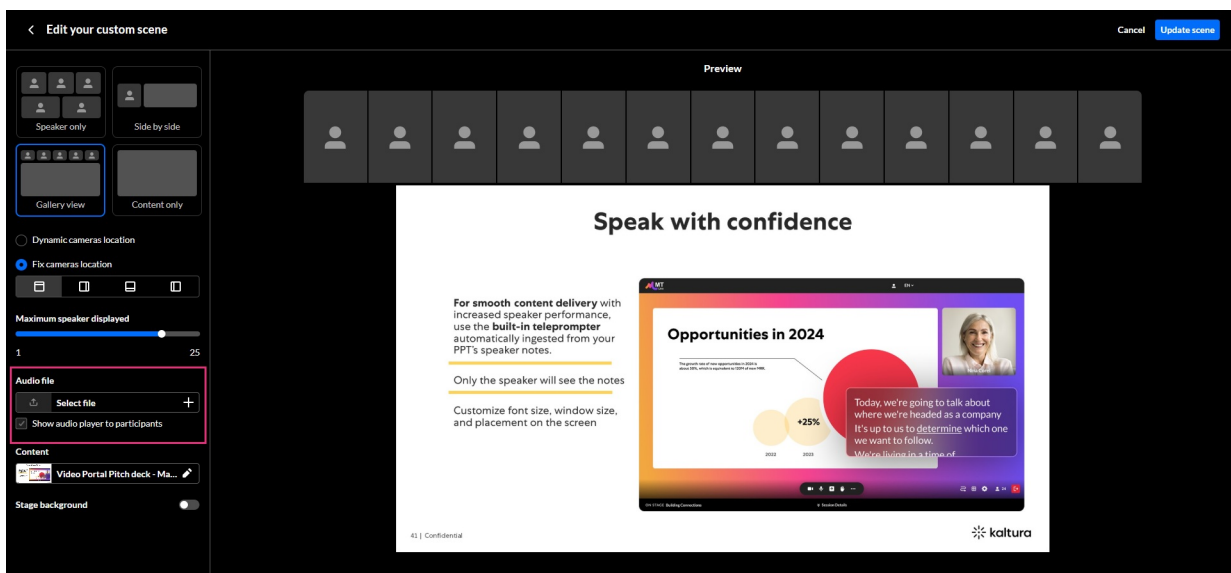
Edit your custom scene

Cancel Update scene

Speaker only

Side by side

Gallery view

Content only

Dynamic cameras location

Fix cameras location

Maximum speaker displayed

1 25

Audio file

Select file

Show audio player to participants

Content

Video Portal Pitch deck - Ma...

Stage background

Preview

Speak with confidence

For smooth content delivery with increased speaker performance, use the built-in teleprompter automatically ingested from your PPT's speaker notes.

Only the speaker will see the notes

Customize font size, window size, and placement on the screen

Opportunities in 2024

+25%

2022 2023

Today, we're going to talk about where we're headed as a company It's up to us to determine which one we want to follow. We're living in a time of

41 | Confidential

kaltura